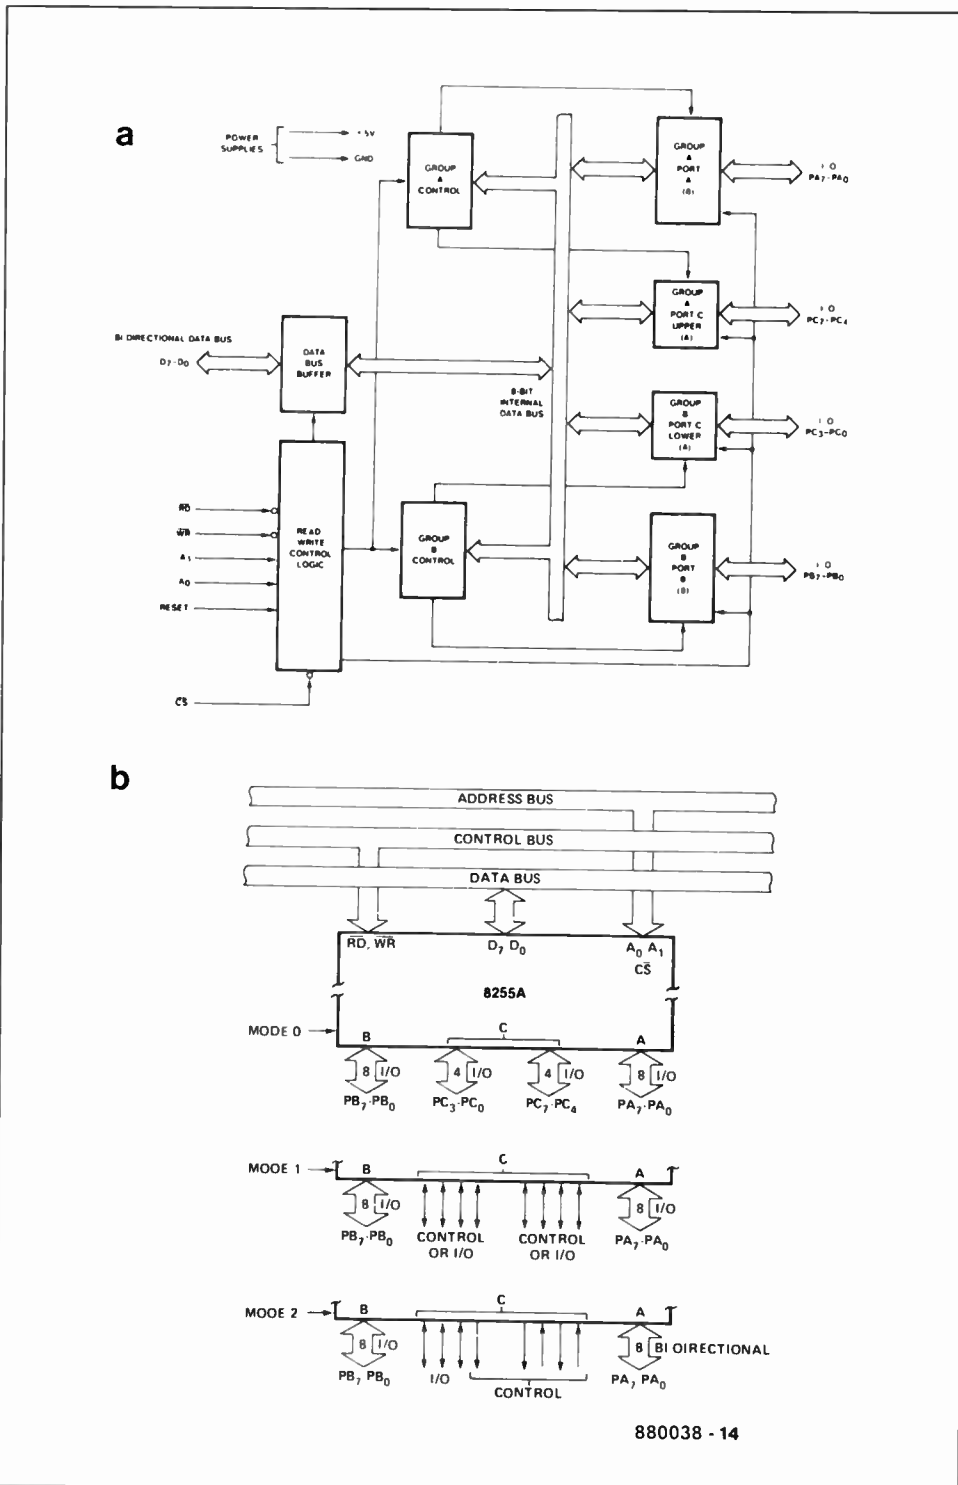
a

POWER SUPPLIES

+5V

GND

GROUP A CONTROL

GROUP A PORT A (8)

I/O $PA_7-PA_0$

GROUP A PORT C UPPER (4)

I/O $PC_7-PC_4$

BI-DIRECTIONAL DATA BUS

$D_7-D_0$

DATA BUS BUFFER

8-BIT INTERNAL DATA BUS

GROUP B PORT C LOWER (4)

I/O $PC_3-PC_0$

$\overline{RD}$

$\overline{WR}$

$A_1$

$A_0$

RESET

READ WRITE CONTROL LOGIC

GROUP B CONTROL

GROUP B PORT B (8)

I/O $PB_7-PB_0$

$\overline{CS}$

b

ADDRESS BUS

CONTROL BUS

DATA BUS

$\overline{RD}$, $\overline{WR}$

$D_7$ $D_0$

$A_0$ $A_1$

$\overline{CS}$

8255A

MODE 0

B

C

A

8 I/O

4 I/O

4 I/O

8 I/O

$PB_7$-$PB_0$

$PC_3$-$PC_0$

$PC_7$-$PC_4$

$PA_7$-$PA_0$

MODE 1

B

C

A

8 I/O

8 I/O

$PB_7$-$PB_0$

CONTROL OR I/O

CONTROL OR I/O

$PA_7$-$PA_0$

MODE 2

B

C

A

8 I/O

8 BI-DIRECTIONAL

$PB_7$ $PB_0$

I/O

CONTROL

$PA_7$ $PA_0$

880038 - 14